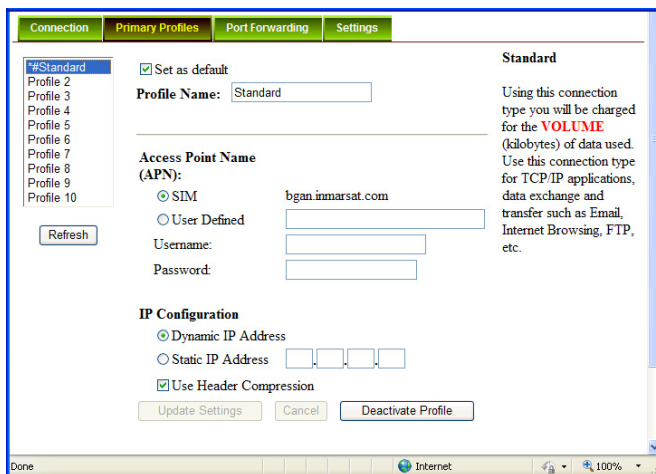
Connection | Primary Profiles | Port Forwarding | Settings

*#Standard
Profile 2
Profile 3
Profile 4
Profile 5
Profile 6
Profile 7
Profile 8
Profile 9
Profile 10

Refresh

☑ Set as default

Profile Name: Standard

Access Point Name (APN):

◉ SIM bgan.inmarsat.com

○ User Defined

Username:

Password:

IP Configuration

◉ Dynamic IP Address

○ Static IP Address . . .

☑ Use Header Compression

Update Settings | Cancel | Deactivate Profile

Standard

Using this connection type you will be charged for the VOLUME (kilobytes) of data used. Use this connection type for TCP/IP applications, data exchange and transfer such as Email, Internet Browsing, FTP, etc.

Done | Internet | 100%